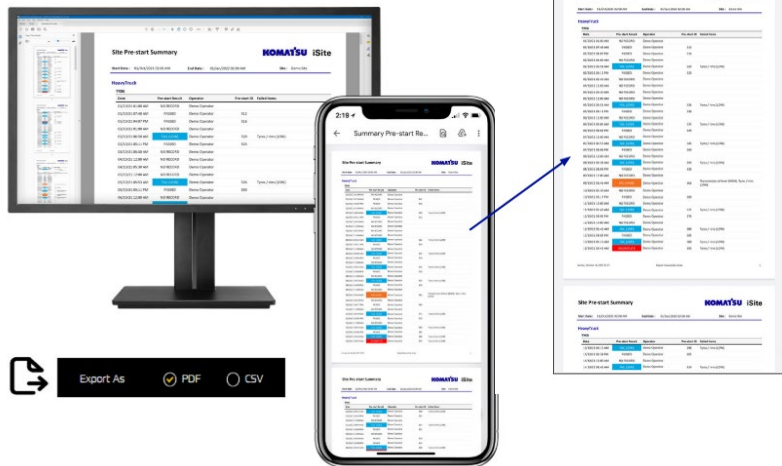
Site Pre-start Summary

KOMATSU iSite

HaulTruck

2:19

Summary Pre-start Re...

Site Pre-start Summary

KOMATSU iSite

Site Pre-start Summary

KOMATSU iSite

HaulTruck

Site Pre-start Summary

KOMATSU iSite

HaulTruck

Export As

PDF

CSV